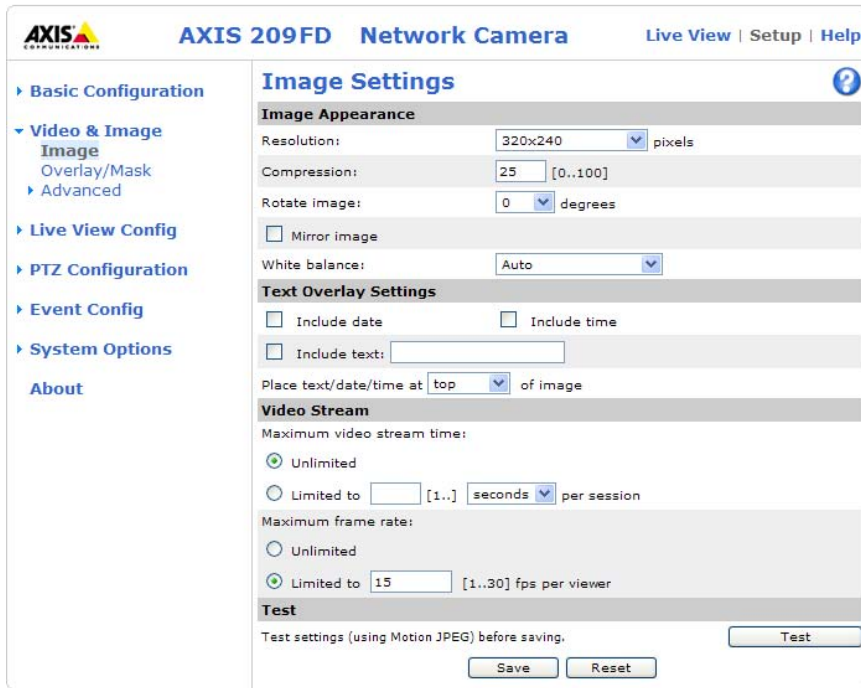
AXIS COMMUNICATIONS

AXIS 209FD Network Camera

Live View | Setup | Help

Basic Configuration

Video & Image
Image
Overlay/Mask
Advanced

Live View Config

PTZ Configuration

Event Config

System Options

About

Image Settings

?

Image Appearance

Resolution: 320x240 pixels

Compression: 25 [0..100]

Rotate image: 0 degrees

Mirror image

White balance: Auto

Text Overlay Settings

Include date

Include time

Include text:

Place text/date/time at top of image

Video Stream

Maximum video stream time:

Unlimited

Limited to [1..] seconds per session

Maximum frame rate:

Unlimited

Limited to 15 [1..30] fps per viewer

Test

Test settings (using Motion JPEG) before saving.

Test

Save

Reset